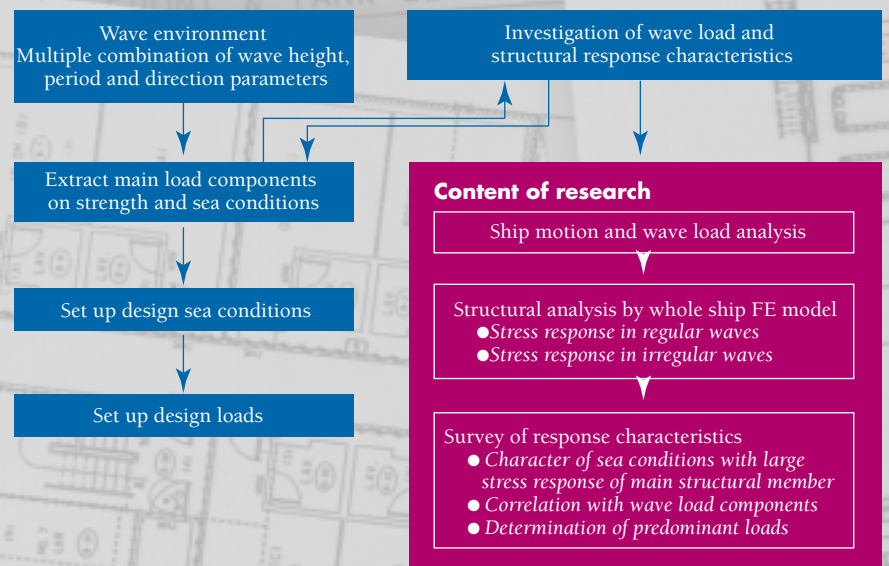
Wave environment
Multiple combination of wave height, period and direction parameters

Investigation of wave load and structural response characteristics

Extract main load components on strength and sea conditions

Set up design sea conditions

Set up design loads

Content of research

Ship motion and wave load analysis

Structural analysis by whole ship FE model
●Stress response in regular waves
●Stress response in irregular waves

Survey of response characteristics
● Character of sea conditions with large stress response of main structural member
● Correlation with wave load components
● Determination of predominant loads